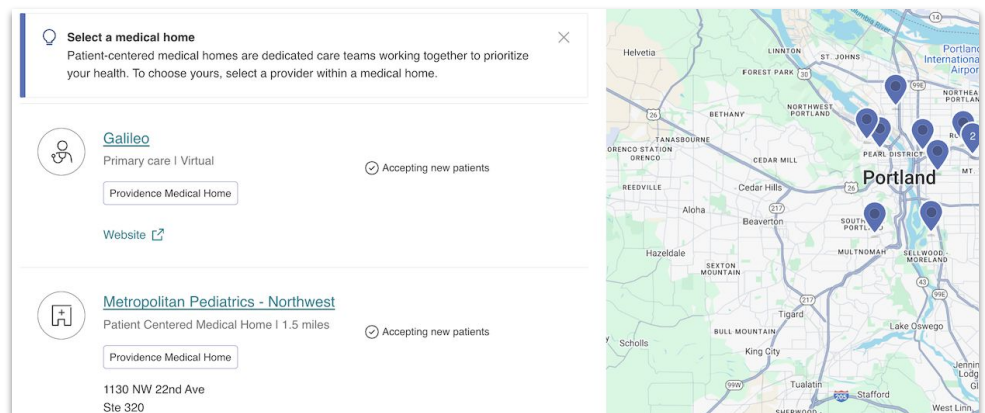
Select a medical home

Patient-centered medical homes are dedicated care teams working together to prioritize your health. To choose yours, select a provider within a medical home.

Galileo

Primary care | Virtual

Accepting new patients

Providence Medical Home

Website

Metropolitan Pediatrics - Northwest

Patient Centered Medical Home | 1.5 miles

Accepting new patients

Providence Medical Home

1130 NW 22nd Ave
Ste 320

14
Helvetia
LINNTON
ST. JOHNS
Portland International Airport
FOREST PARK
NORTHEAST PORTLAND
26
BETHANY
NORTHWEST PORTLAND
99E
TANASBOURNE
ORENCO STATION
ORENCO
CEDAR MILL
PEARL DISTRICT
2
REEDVILLE
Cedar Hills
Portland
MT.
Aloha
Beaverton
SOUTH PORTLAND
Hazeldale
MULTNOMAH
SELLWOOD-MORELAND
SEXTON MOUNTAIN
99E
217
Tigard
BULL MOUNTAIN
Lake Oswego
Scholls
King City
99W
Tualatin
205
Stafford
SHERWOOD
West Linn
Jennin
Gl